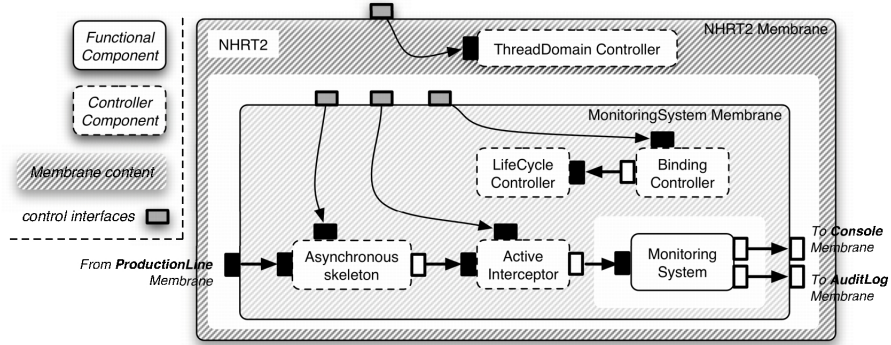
Functional Component

Controller Component

Membrane content

control interfaces

NHRT2 Membrane

NHRT2

ThreadDomain Controller

MonitoringSystem Membrane

LifeCycle Controller

Binding Controller

From ProductionLine Membrane

Asynchronous skeleton

Active Interceptor

Monitoring System

To Console Membrane

To AuditLog Membrane